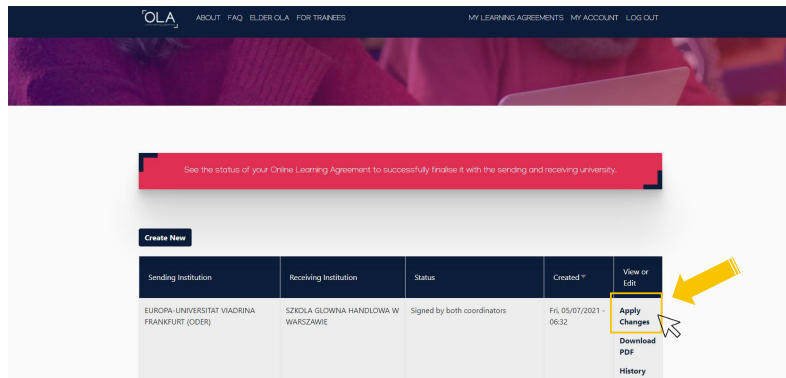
OLA ABOUT FAQ ELDER OLA FOR TRAINEES MY LEARNING AGREEMENTS MY ACCOUNT LOG OUT

See the status of your Online Learning Agreement to successfully finalise it with the sending and receiving university.

Create New

| Sending Institution | Receiving Institution | Status | Created | View or Edit |
|---|---|---|---|---|
| EUROPA-UNIVERSITAT VIADRINA FRANKFURT (ODER) | SZKOLA GLOWNA HANDLOWA W WARSZAWIE | Signed by both coordinators | Fri, 05/07/2021 - 06:32 | Apply Changes Download PDF History |